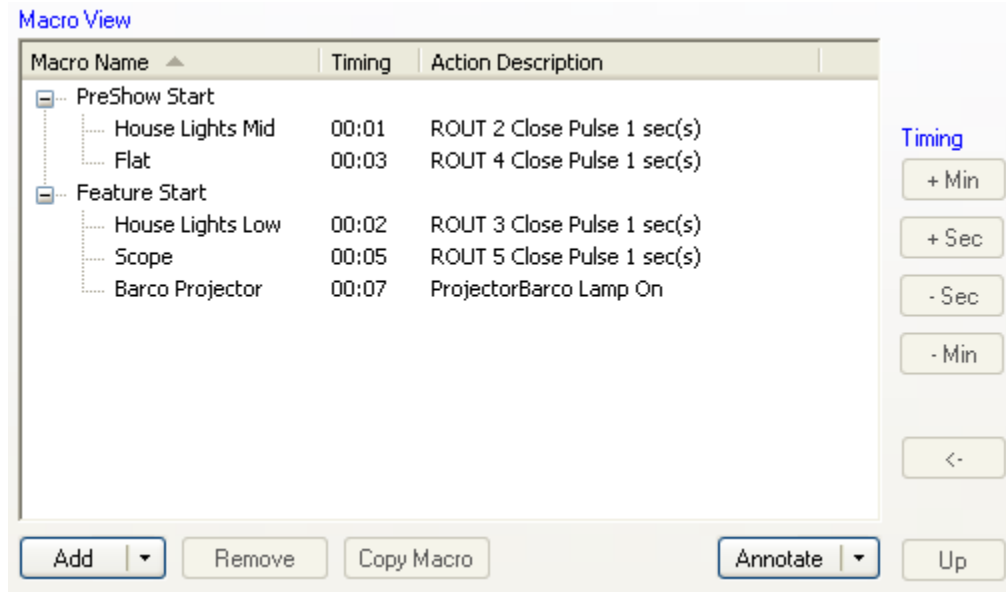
Macro View

| Macro Name | Timing | Action Description |
|---|---|---|
| PreShow Start | | |
| House Lights Mid | 00:01 | ROUT 2 Close Pulse 1 sec(s) |
| Flat | 00:03 | ROUT 4 Close Pulse 1 sec(s) |
| Feature Start | | |
| House Lights Low | 00:02 | ROUT 3 Close Pulse 1 sec(s) |
| Scope | 00:05 | ROUT 5 Close Pulse 1 sec(s) |
| Barco Projector | 00:07 | ProjectorBarco Lamp On |

Timing
+ Min
+ Sec
- Sec
- Min
<-

Add
Remove
Copy Macro
Annotate
Up